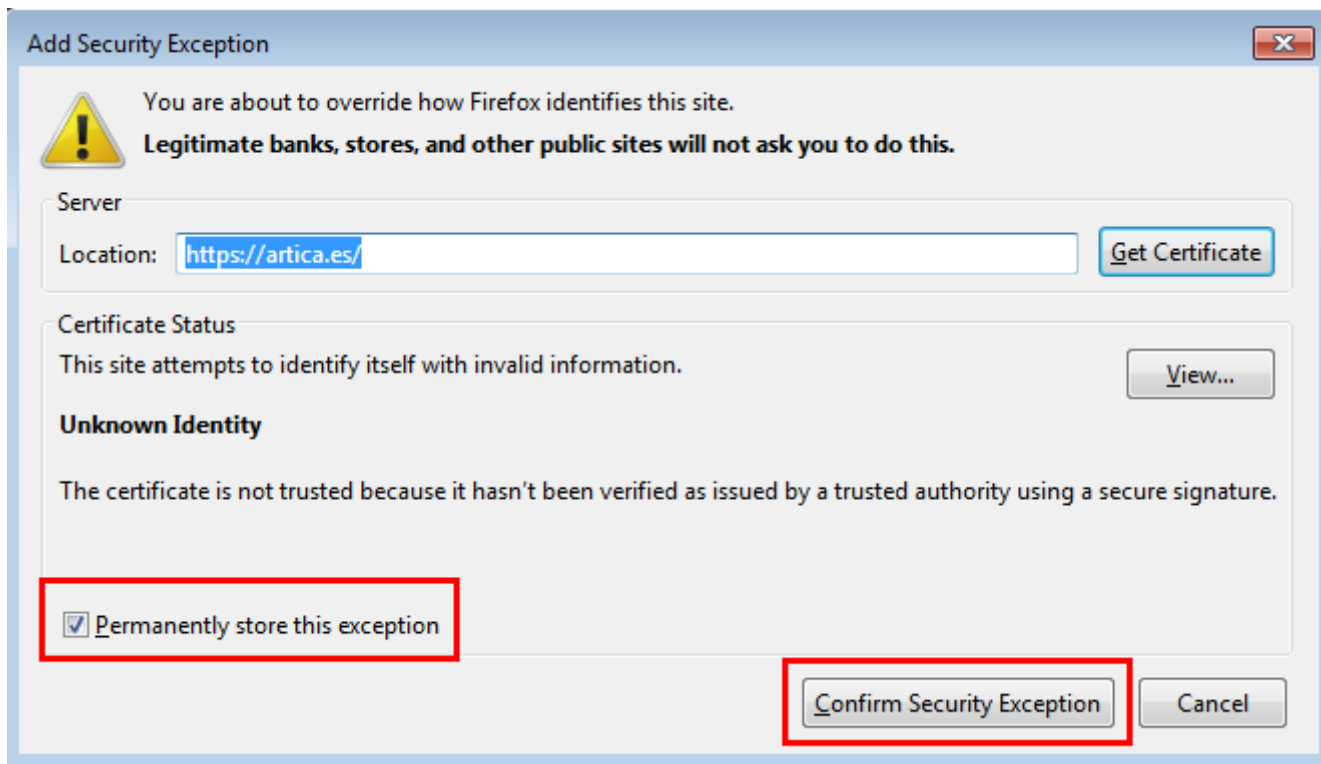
Add Security Exception

You are about to override how Firefox identifies this site.

**Legitimate banks, stores, and other public sites will not ask you to do this.**

Server

Location: https://artica.es/

Get Certificate

Certificate Status

This site attempts to identify itself with invalid information.

View...

**Unknown Identity**

The certificate is not trusted because it hasn't been verified as issued by a trusted authority using a secure signature.

☑ Permanently store this exception

Confirm Security Exception

Cancel